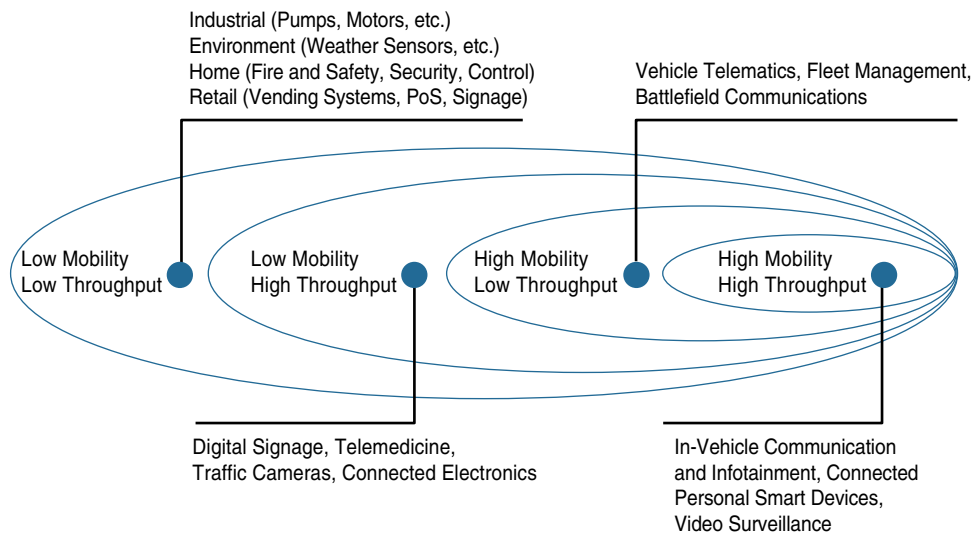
Industrial (Pumps, Motors, etc.)
Environment (Weather Sensors, etc.)
Home (Fire and Safety, Security, Control)
Retail (Vending Systems, PoS, Signage)

Vehicle Telematics, Fleet Management,
Battlefield Communications

Low Mobility
Low Throughput

Low Mobility
High Throughput

High Mobility
Low Throughput

High Mobility
High Throughput

Digital Signage, Telemedicine,
Traffic Cameras, Connected Electronics

In-Vehicle Communication
and Infotainment, Connected
Personal Smart Devices,
Video Surveillance